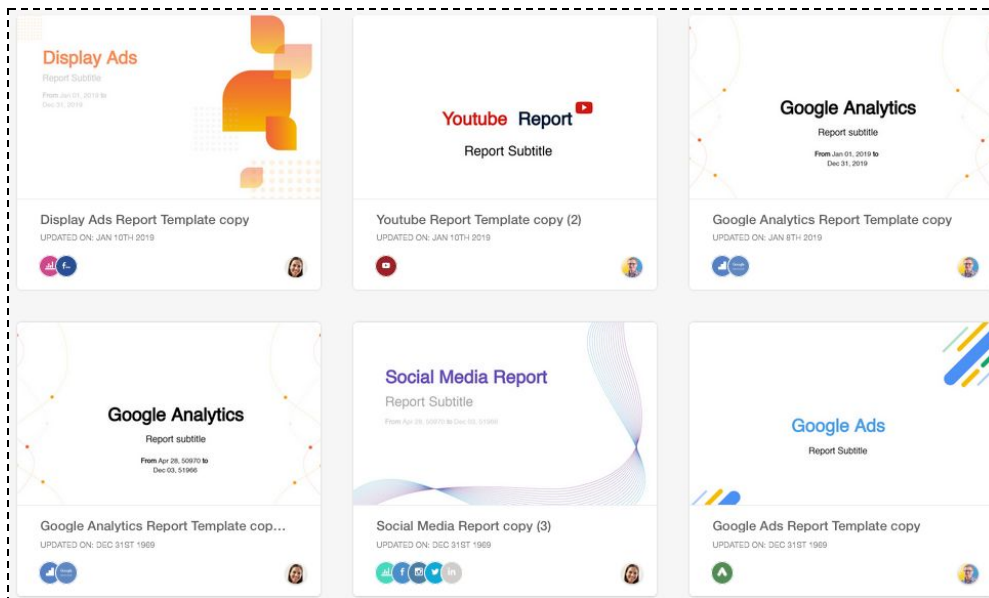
Display Ads
Report Subtitle
From Jan 01, 2019 to Dec 31, 2019

Display Ads Report Template copy
UPDATED ON: JAN 10TH 2019

Youtube Report
Report Subtitle

Youtube Report Template copy (2)
UPDATED ON: JAN 10TH 2019

Google Analytics
Report subtitle
From Jan 01, 2019 to Dec 31, 2019

Google Analytics Report Template copy
UPDATED ON: JAN 8TH 2019

Google Analytics
Report subtitle
From Apr 28, 50970 to Dec 03, 51966

Google Analytics Report Template cop...
UPDATED ON: DEC 31ST 1969

Social Media Report
Report Subtitle
From Apr 28, 50970 to Dec 03, 51966

Social Media Report copy (3)
UPDATED ON: DEC 31ST 1969

Google Ads
Report Subtitle

Google Ads Report Template copy
UPDATED ON: DEC 31ST 1969